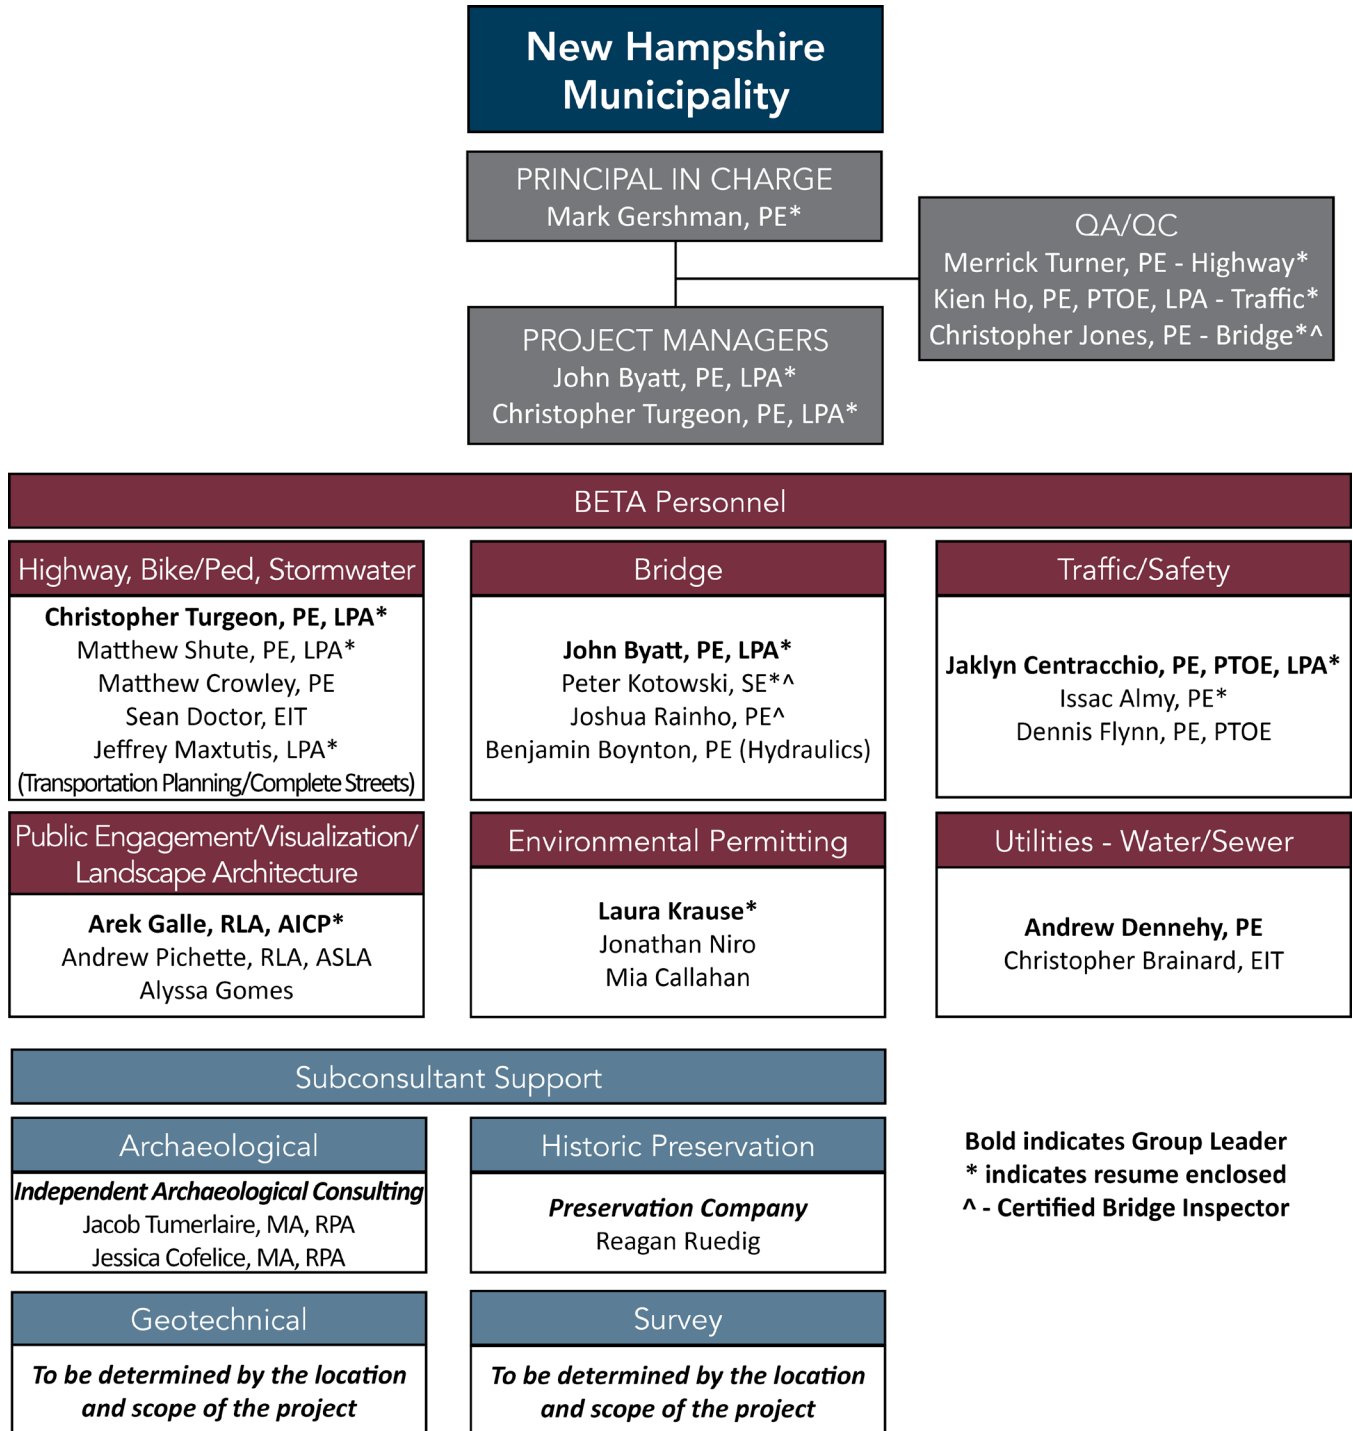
New Hampshire Municipality

PRINCIPAL IN CHARGE
Mark Gershman, PE*

QA/QC
Merrick Turner, PE - Highway*
Kien Ho, PE, PTOE, LPA - Traffic*
Christopher Jones, PE - Bridge*^

PROJECT MANAGERS
John Byatt, PE, LPA*
Christopher Turgeon, PE, LPA*

BETA Personnel

Highway, Bike/Ped, Stormwater
**Christopher Turgeon, PE, LPA***
Matthew Shute, PE, LPA*
Matthew Crowley, PE
Sean Doctor, EIT
Jeffrey Maxtutis, LPA*
(Transportation Planning/Complete Streets)

Bridge
**John Byatt, PE, LPA***
Peter Kotowski, SE*^
Joshua Rainho, PE^
Benjamin Boynton, PE (Hydraulics)

Traffic/Safety
**Jaklyn Centracchio, PE, PTOE, LPA***
Issac Almy, PE*
Dennis Flynn, PE, PTOE

Public Engagement/Visualization/ Landscape Architecture
**Arek Galle, RLA, AICP***
Andrew Pichette, RLA, ASLA
Alyssa Gomes

Environmental Permitting
**Laura Krause***
Jonathan Niro
Mia Callahan

Utilities - Water/Sewer
**Andrew Dennehy, PE**
Christopher Brainard, EIT

Subconsultant Support

Archaeological
***Independent Archaeological Consulting***
Jacob Tumerlaire, MA, RPA
Jessica Cofelice, MA, RPA

Historic Preservation
***Preservation Company***
Reagan Ruedig

Bold indicates Group Leader
* indicates resume enclosed
^ - Certified Bridge Inspector

Geotechnical
*To be determined by the location and scope of the project*

Survey
*To be determined by the location and scope of the project*